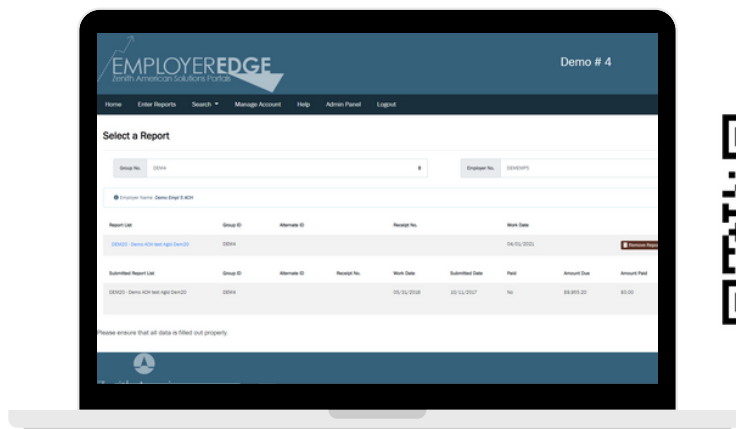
EMPLOYEREDGE
Zenith American Solutions Portals

Demo # 4

Home Enter Reports Search ▾ Manage Account Help Admin Panel Logout

Select a Report

Group No. DEM4

Employer No. DEMDAPS

Employer Name: Demo Empl 5 ACH

| Report List | Group ID | Alternate ID | Receipt No. | Work Date | |
|---|---|---|---|---|---|
| DEM20 - Demo ACH test Agst Dem20 | DEM4 | | | 04/01/2021 | Remove Repo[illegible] |

| Submitted Report List | Group ID | Alternate ID | Receipt No. | Work Date | Submitted Date | Paid | Amount Due | Amount Paid |
|---|---|---|---|---|---|---|---|---|
| DEM20 - Demo ACH test Agst Dem20 | DEM4 | | | 05/31/2018 | 10/11/2017 | No | $8,805.20 | $0.00 |

Please ensure that all data is filled out properly.